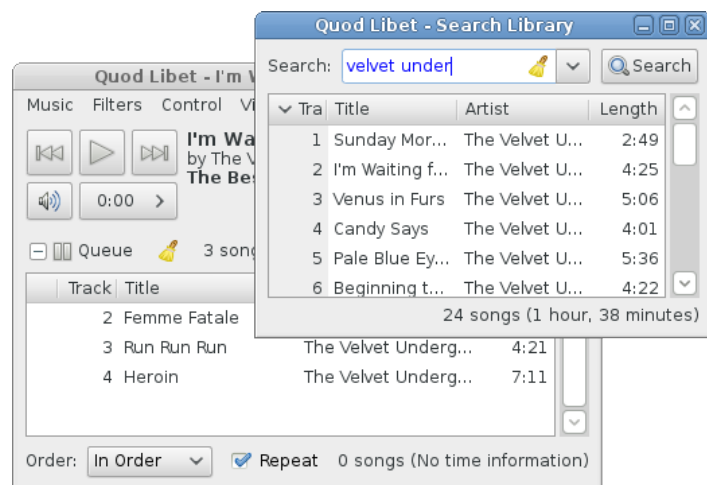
Quod Libet - Search Library

Search: velvet under

Search

| Tra | Title | Artist | Length |
|---|---|---|---|
| 1 | Sunday Mor... | The Velvet U... | 2:49 |
| 2 | I'm Waiting f... | The Velvet U... | 4:25 |
| 3 | Venus in Furs | The Velvet U... | 5:06 |
| 4 | Candy Says | The Velvet U... | 4:01 |
| 5 | Pale Blue Ey... | The Velvet U... | 5:36 |
| 6 | Beginning t... | The Velvet U... | 4:22 |

24 songs (1 hour, 38 minutes)

Quod Libet - I'm W

Music Filters Control Vi

I'm Wa
by The V
The Bes

0:00 >

Queue 3 song

| Track | Title | | |
|---|---|---|---|
| 2 | Femme Fatale | | |
| 3 | Run Run Run | The Velvet Underg... | 4:21 |
| 4 | Heroin | The Velvet Underg... | 7:11 |

Order: In Order Repeat 0 songs (No time information)